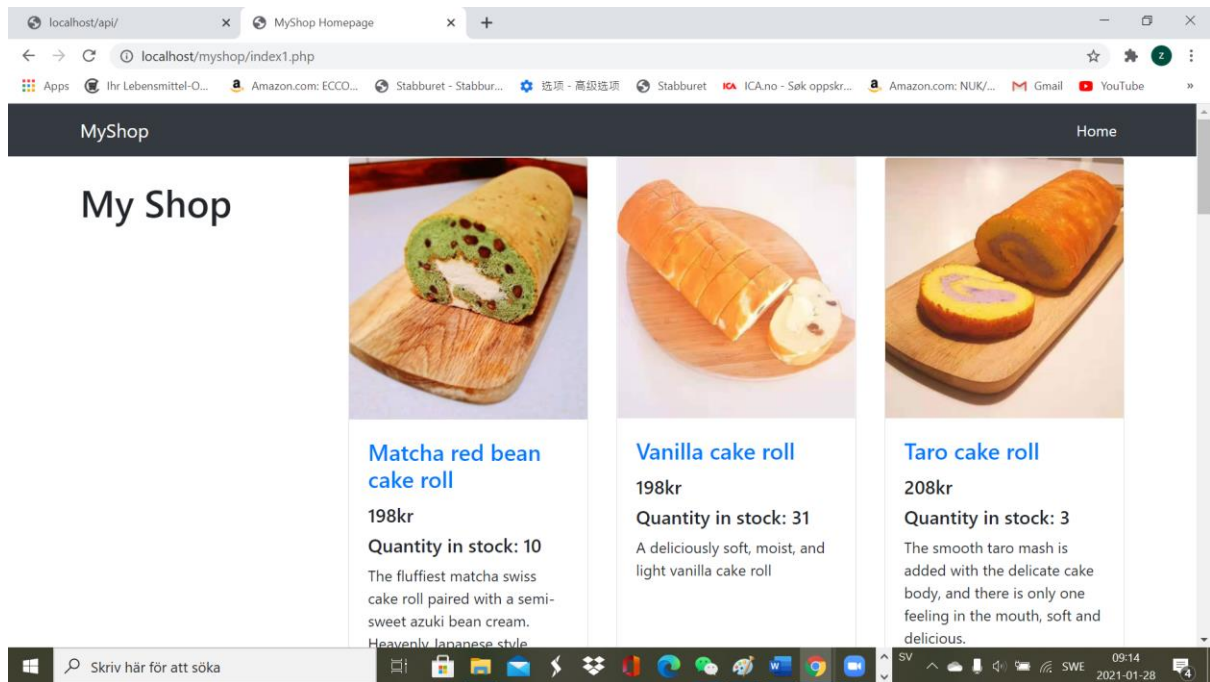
localhost/api/ × MyShop Homepage × +

localhost/myshop/index1.php

Apps Ihr Lebensmittel-O... Amazon.com: ECCO... Stabburet - Stabbur... 选项 - 高级选项 Stabburet ICA.no - Søk oppskr... Amazon.com: NUK/... Gmail YouTube

MyShop Home

My Shop

Matcha red bean cake roll

198kr

Quantity in stock: 10

The fluffiest matcha swiss cake roll paired with a semi-sweet azuki bean cream. Heavenly Japanese style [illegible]

Vanilla cake roll

198kr

Quantity in stock: 31

A deliciously soft, moist, and light vanilla cake roll

Taro cake roll

208kr

Quantity in stock: 3

The smooth taro mash is added with the delicate cake body, and there is only one feeling in the mouth, soft and delicious.

Skriv här för att söka

SV SWE 09:14 2021-01-28 4